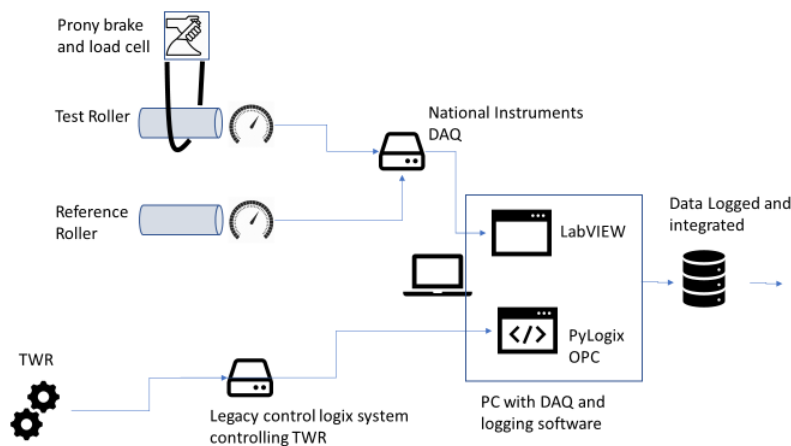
Prony brake and load cell

Test Roller

Reference Roller

National Instruments DAQ

LabVIEW

</>

PyLogix OPC

Data Logged and integrated

TWR

Legacy control logix system controlling TWR

PC with DAQ and logging software